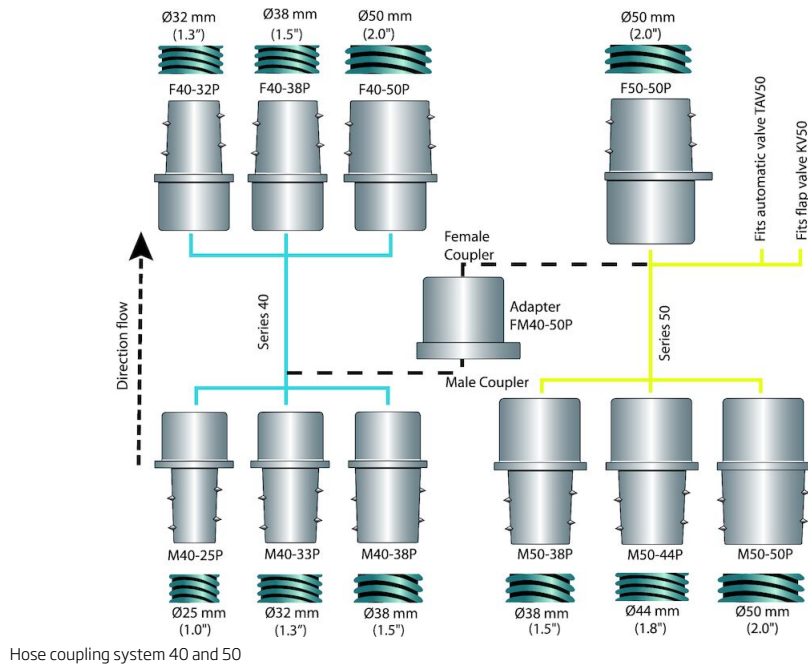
Ø32 mm
(1.3")

Ø38 mm
(1.5")

Ø50 mm
(2.0")

F40-32P

F40-38P

F40-50P

Ø50 mm
(2.0")

F50-50P

Fits automatic valve TAV50

Fits flap valve KV50

Female Coupler

Adapter FM40-50P

Male Coupler

Series 40

Series 50

Direction flow

M40-25P

M40-33P

M40-38P

M50-38P

M50-44P

M50-50P

Ø25 mm
(1.0")

Ø32 mm
(1.3")

Ø38 mm
(1.5")

Ø38 mm
(1.5")

Ø44 mm
(1.8")

Ø50 mm
(2.0")

Hose coupling system 40 and 50